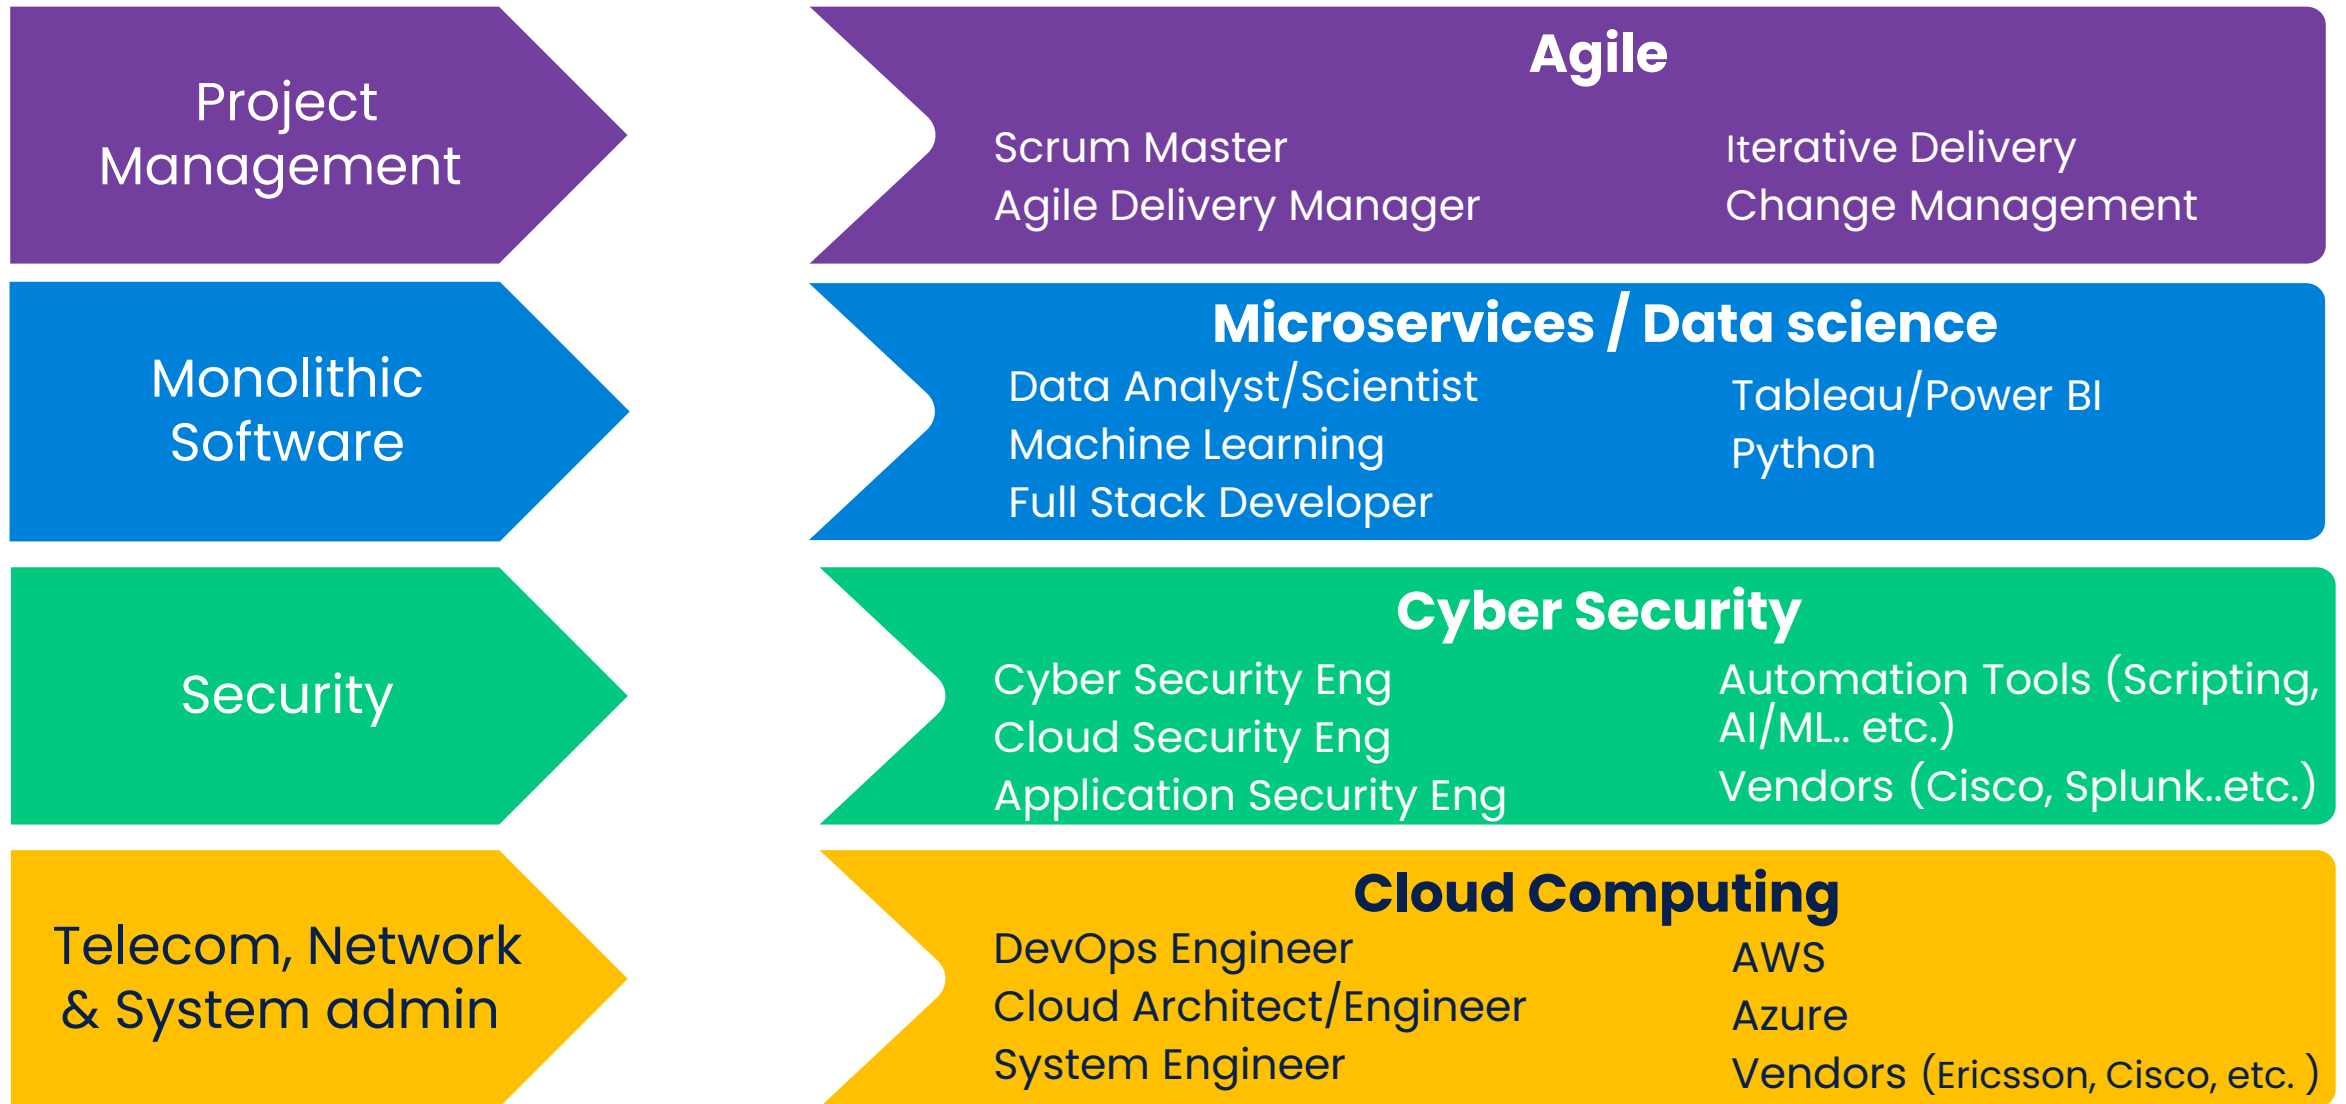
Project Management

Agile

Scrum Master
Agile Delivery Manager

Iterative Delivery
Change Management

Monolithic Software

Microservices / Data science

Data Analyst/Scientist
Machine Learning
Full Stack Developer

Tableau/Power BI
Python

Security

Cyber Security

Cyber Security Eng
Cloud Security Eng
Application Security Eng

Automation Tools (Scripting, AI/ML.. etc.)
Vendors (Cisco, Splunk..etc.)

Telecom, Network & System admin

Cloud Computing

DevOps Engineer
Cloud Architect/Engineer
System Engineer

AWS
Azure
Vendors (Ericsson, Cisco, etc. )